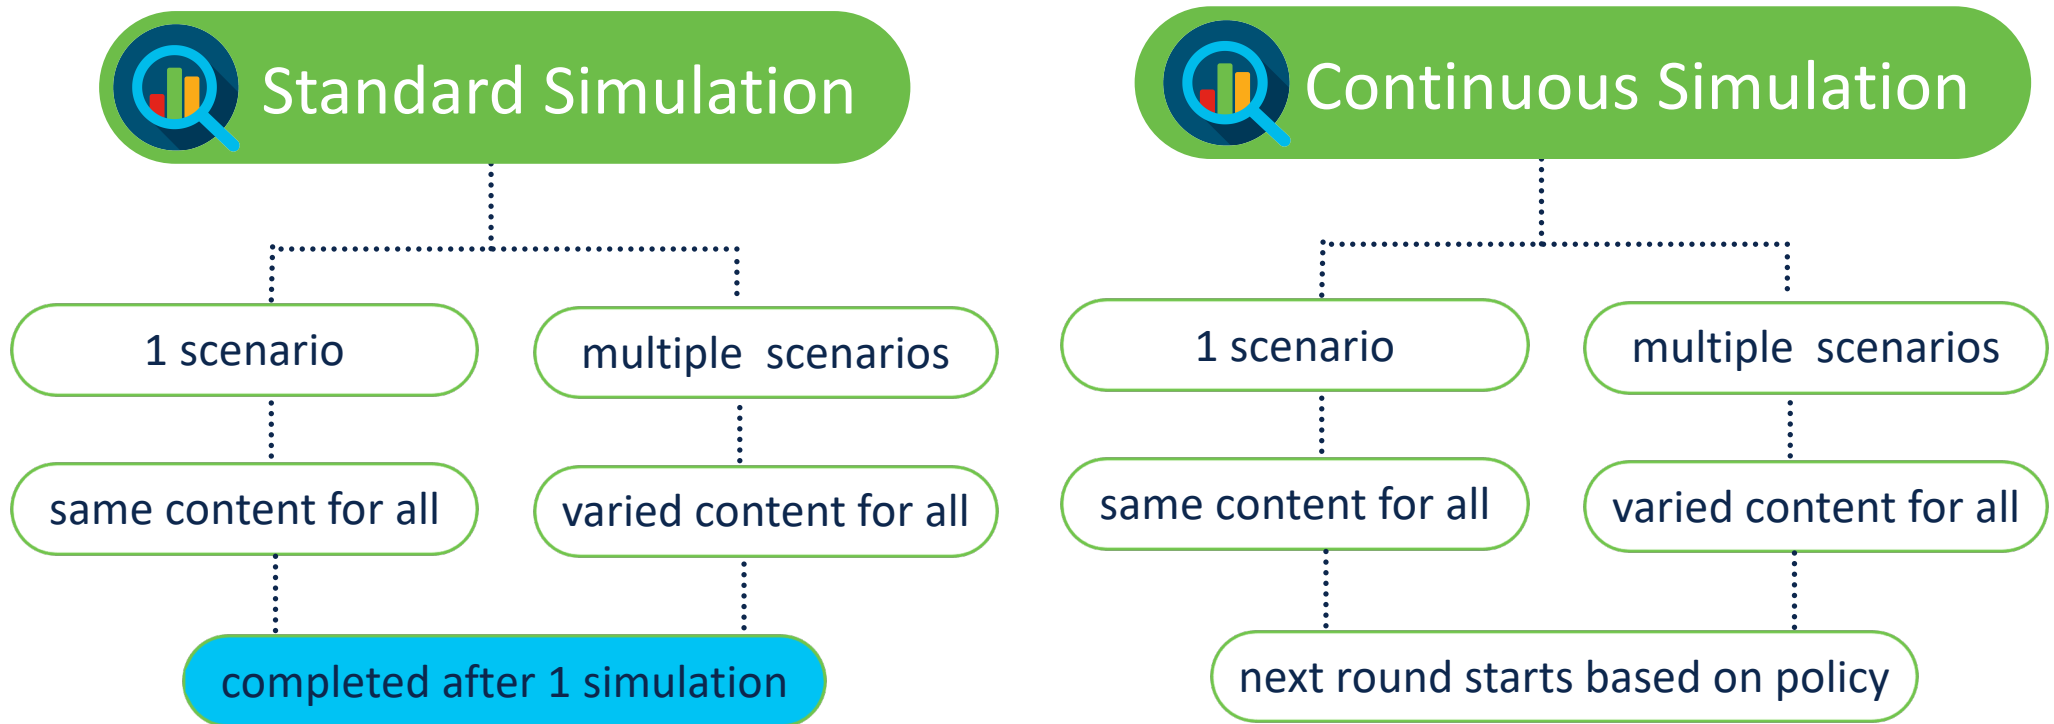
Standard Simulation

1 scenario

multiple scenarios

same content for all

varied content for all

completed after 1 simulation

Continuous Simulation

1 scenario

multiple scenarios

same content for all

varied content for all

next round starts based on policy